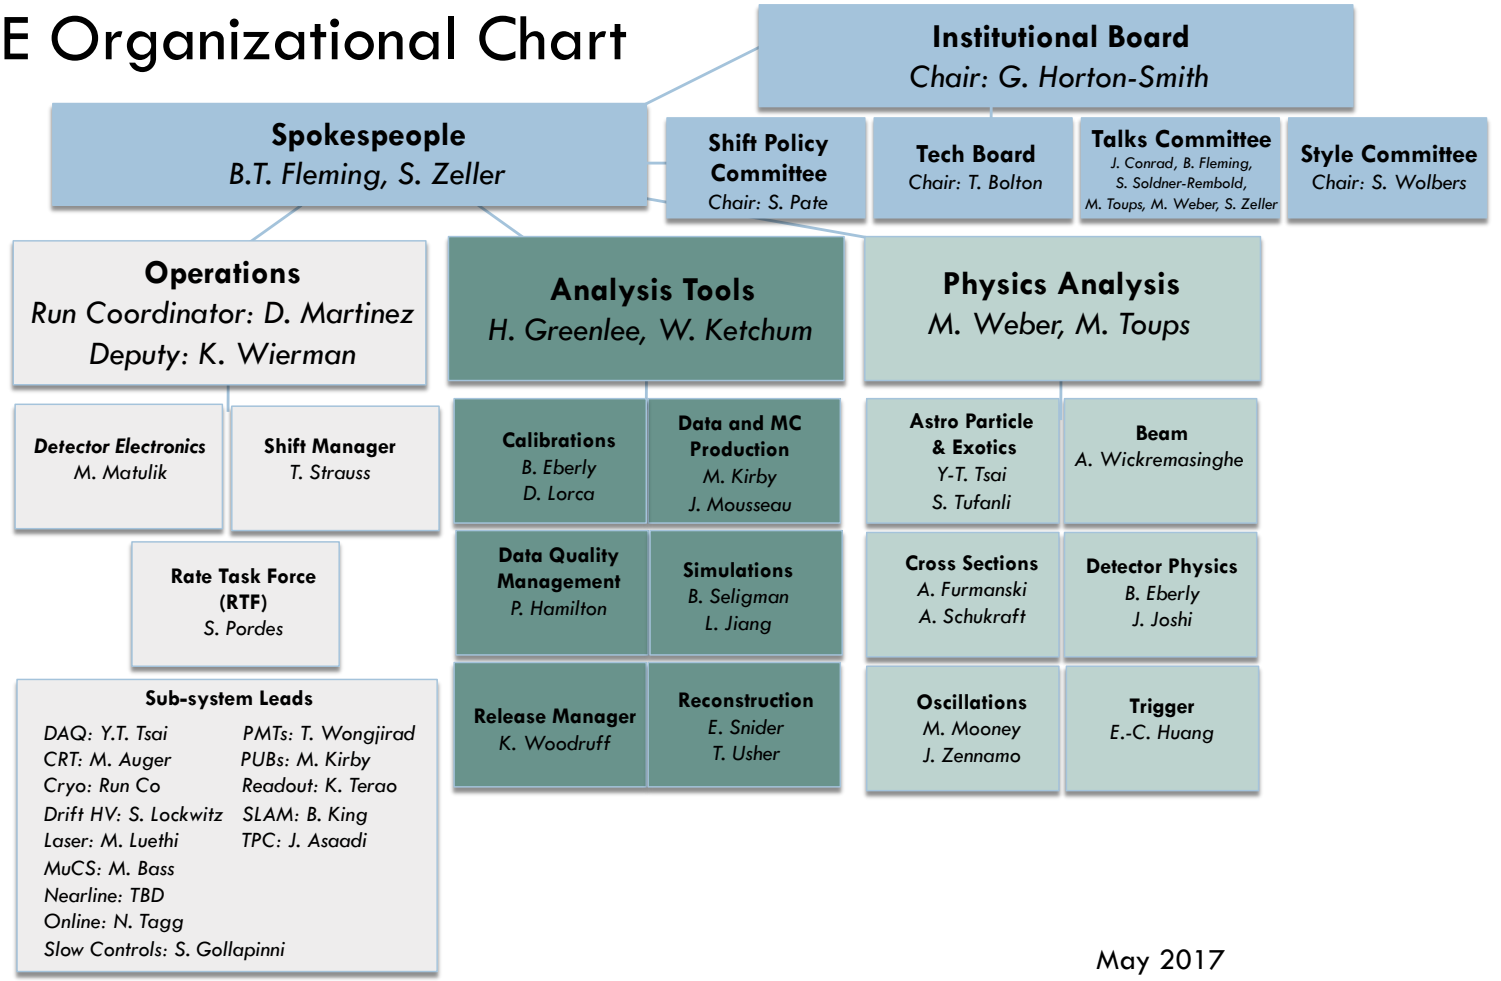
E Organizational Chart

Institutional Board
Chair: G. Horton-Smith

Spokespeople
B.T. Fleming, S. Zeller

Shift Policy Committee
Chair: S. Pate

Tech Board
Chair: T. Bolton

Talks Committee
J. Conrad, B. Fleming, S. Soldner-Rembold, M. Toups, M. Weber, S. Zeller

Style Committee
Chair: S. Wolbers

Operations
Run Coordinator: D. Martinez
Deputy: K. Wierman

Analysis Tools
H. Greenlee, W. Ketchum

Physics Analysis
M. Weber, M. Toups

Detector Electronics
M. Matulik

Shift Manager
T. Strauss

Rate Task Force (RTF)
S. Pordes

Sub-system Leads
DAQ: Y.T. Tsai
CRT: M. Auger
Cryo: Run Co
Drift HV: S. Lockwitz
Laser: M. Luethi
MuCS: M. Bass
Nearline: TBD
Online: N. Tagg
Slow Controls: S. Gollapinni
PMTs: T. Wongjirad
PUBs: M. Kirby
Readout: K. Terao
SLAM: B. King
TPC: J. Asaadi

Calibrations
B. Eberly
D. Lorca

Data and MC Production
M. Kirby
J. Mousseau

Data Quality Management
P. Hamilton

Simulations
B. Seligman
L. Jiang

Release Manager
K. Woodruff

Reconstruction
E. Snider
T. Usher

Astro Particle & Exotics
Y-T. Tsai
S. Tufanli

Beam
A. Wickremasinghe

Cross Sections
A. Furmanski
A. Schukraft

Detector Physics
B. Eberly
J. Joshi

Oscillations
M. Mooney
J. Zennamo

Trigger
E.-C. Huang

May 2017